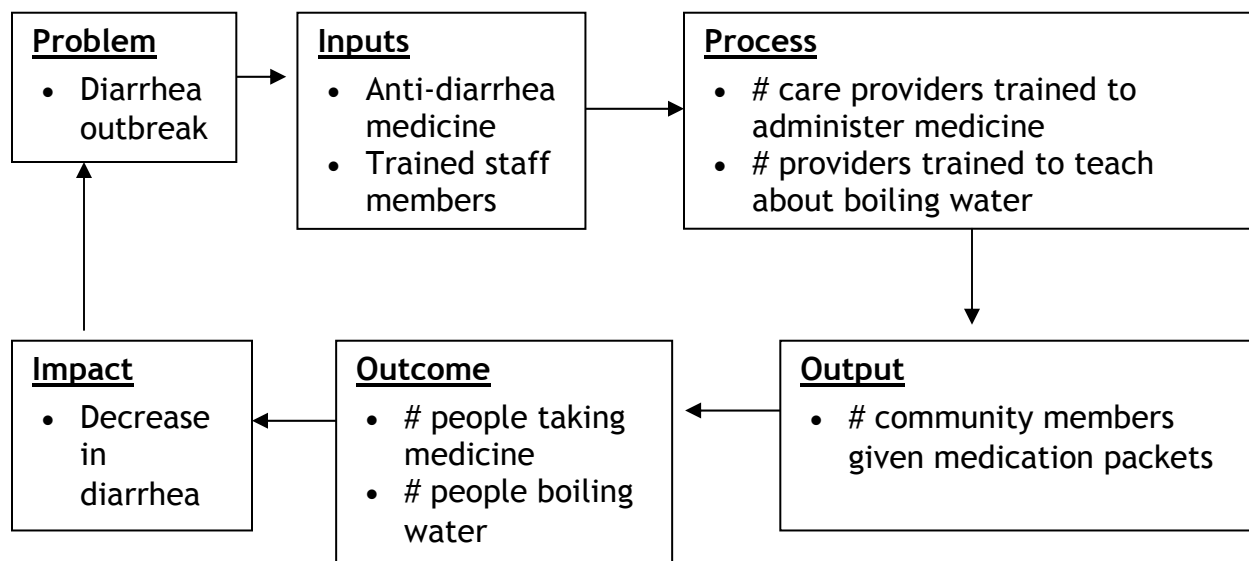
**Problem**
- Diarrhea outbreak

**Inputs**
- Anti-diarrhea medicine
- Trained staff members

**Process**
- # care providers trained to administer medicine
- # providers trained to teach about boiling water

**Output**
- # community members given medication packets

**Outcome**
- # people taking medicine
- # people boiling water

**Impact**
- Decrease in diarrhea